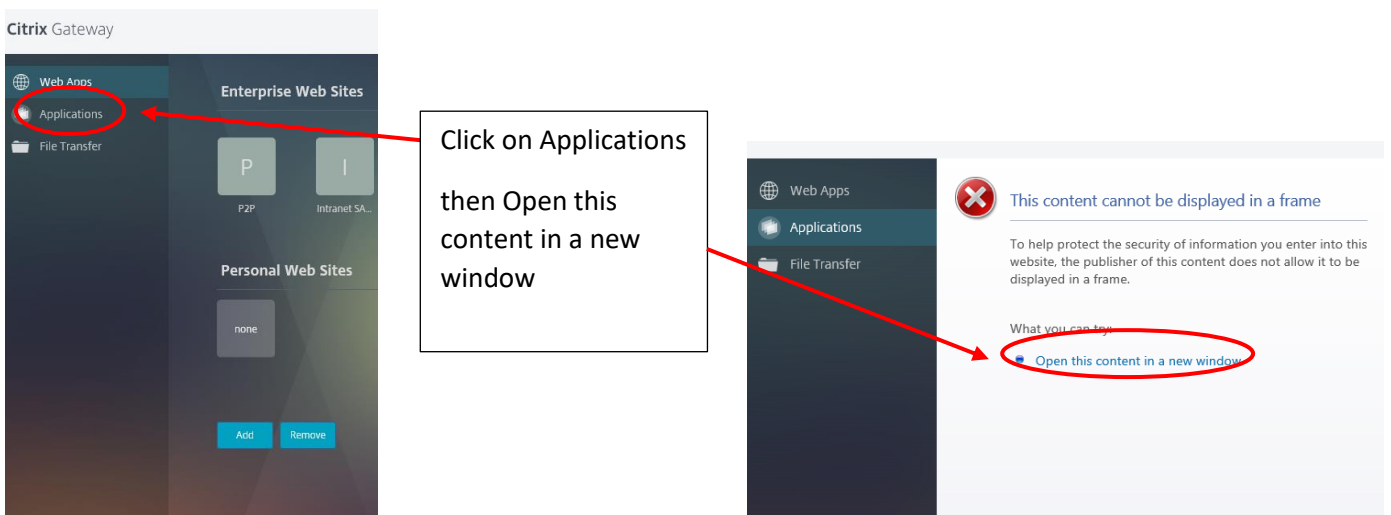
Citrix Gateway

Web Apps
Applications
File Transfer

Enterprise Web Sites

P
P2P

I
Intranet SA...

Personal Web Sites

none

Add
Remove

Click on Applications

then Open this content in a new window

Web Apps
Applications
File Transfer

This content cannot be displayed in a frame

To help protect the security of information you enter into this website, the publisher of this content does not allow it to be displayed in a frame.

What you can try:

Open this content in a new window